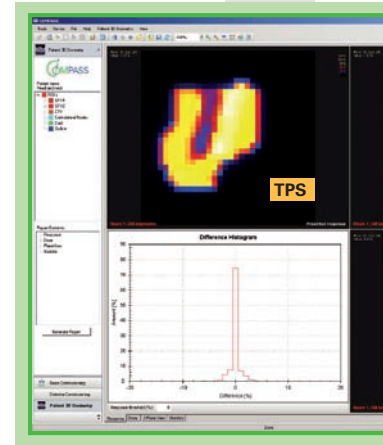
Patient 3D Dosimetry

COMPASS

TPS

Difference Histogram

Volume [%]

90

80

70

60

50

40

30

20

10

0

-20

-10

0

10

20

Difference [%]

Generate Report

Beam Commissioning

Detector Commissioning

Patient 3D Dosimetry